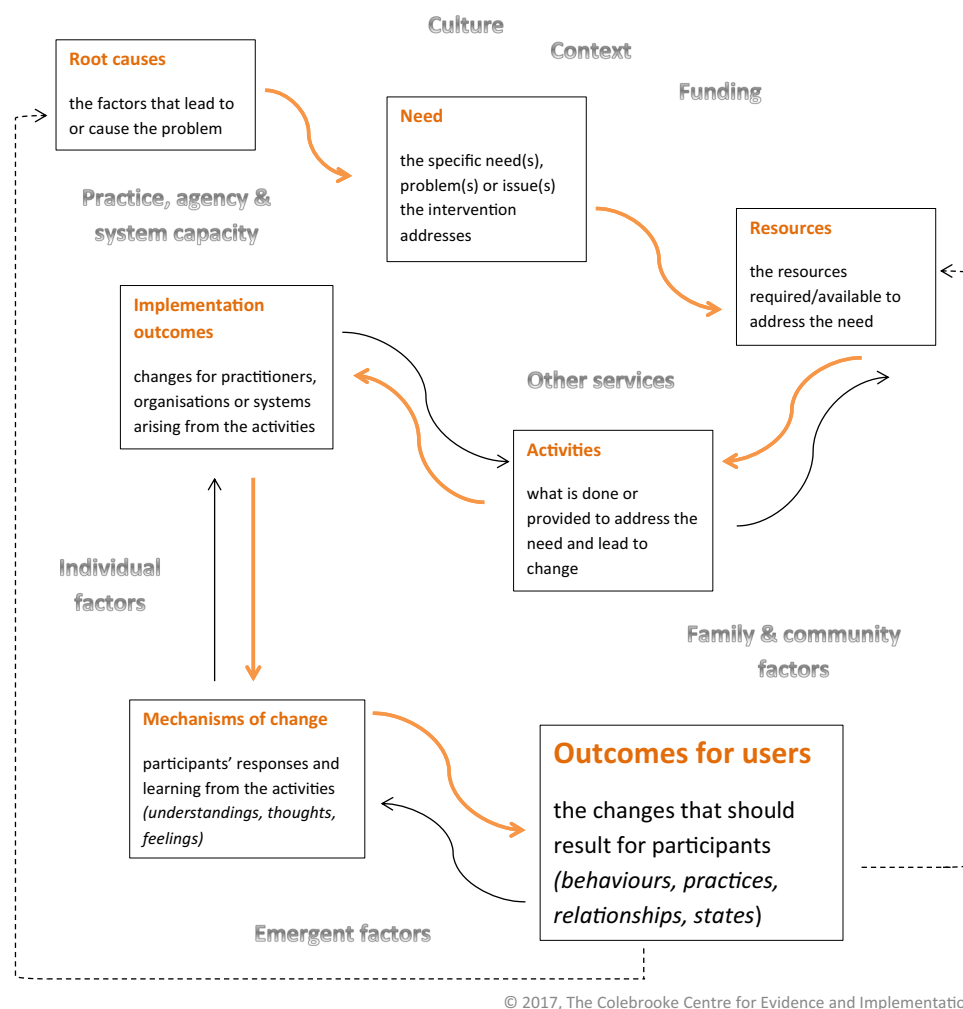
Culture

Context

Funding

Root causes

the factors that lead to or cause the problem

Need

the specific need(s), problem(s) or issue(s) the intervention addresses

Practice, agency & system capacity

Resources

the resources required/available to address the need

Implementation outcomes

changes for practitioners, organisations or systems arising from the activities

Other services

Activities

what is done or provided to address the need and lead to change

Individual factors

Family & community factors

Mechanisms of change

participants' responses and learning from the activities *(understandings, thoughts, feelings)*

Outcomes for users

the changes that should result for participants *(behaviours, practices, relationships, states)*

Emergent factors

© 2017, The Colebrooke Centre for Evidence and Implementatio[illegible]